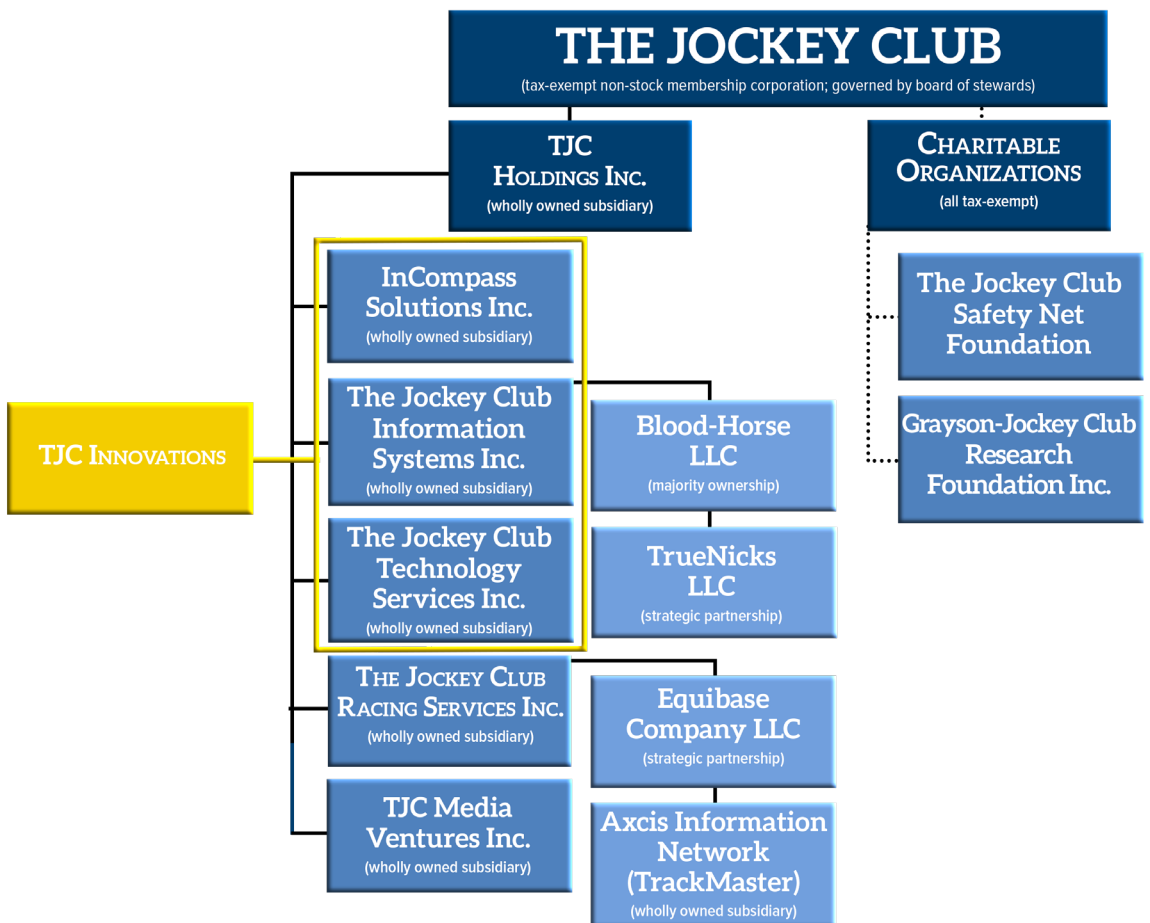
THE JOCKEY CLUB
(tax-exempt non-stock membership corporation; governed by board of stewards)

TJC Holdings Inc.
(wholly owned subsidiary)

Charitable Organizations
(all tax-exempt)

The Jockey Club Safety Net Foundation

Grayson-Jockey Club Research Foundation Inc.

TJC Innovations

InCompass Solutions Inc.
(wholly owned subsidiary)

The Jockey Club Information Systems Inc.
(wholly owned subsidiary)

Blood-Horse LLC
(majority ownership)

The Jockey Club Technology Services Inc.
(wholly owned subsidiary)

TrueNicks LLC
(strategic partnership)

The Jockey Club Racing Services Inc.
(wholly owned subsidiary)

Equibase Company LLC
(strategic partnership)

TJC Media Ventures Inc.
(wholly owned subsidiary)

Axcis Information Network (TrackMaster)
(wholly owned subsidiary)